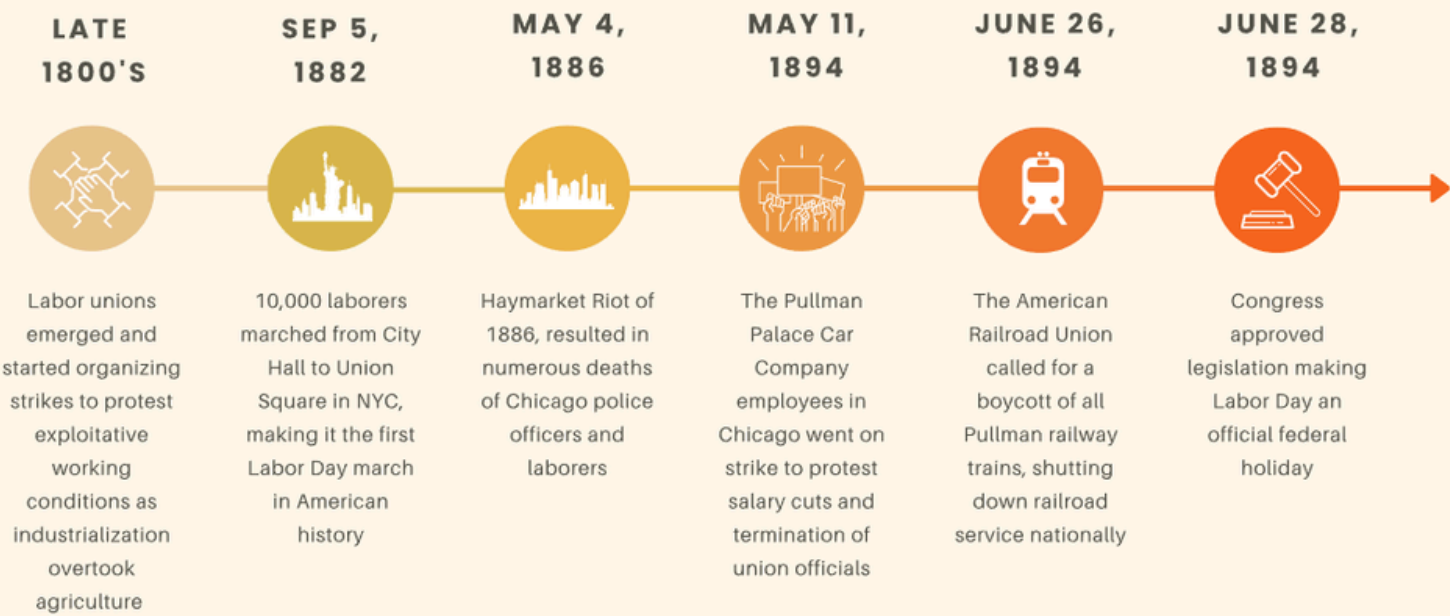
LATE 1800'S

Labor unions emerged and started organizing strikes to protest exploitative working conditions as industrialization overtook agriculture

SEP 5, 1882

10,000 laborers marched from City Hall to Union Square in NYC, making it the first Labor Day march in American history

MAY 4, 1886

Haymarket Riot of 1886, resulted in numerous deaths of Chicago police officers and laborers

MAY 11, 1894

The Pullman Palace Car Company employees in Chicago went on strike to protest salary cuts and termination of union officials

JUNE 26, 1894

The American Railroad Union called for a boycott of all Pullman railway trains, shutting down railroad service nationally

JUNE 28, 1894

Congress approved legislation making Labor Day an official federal holiday